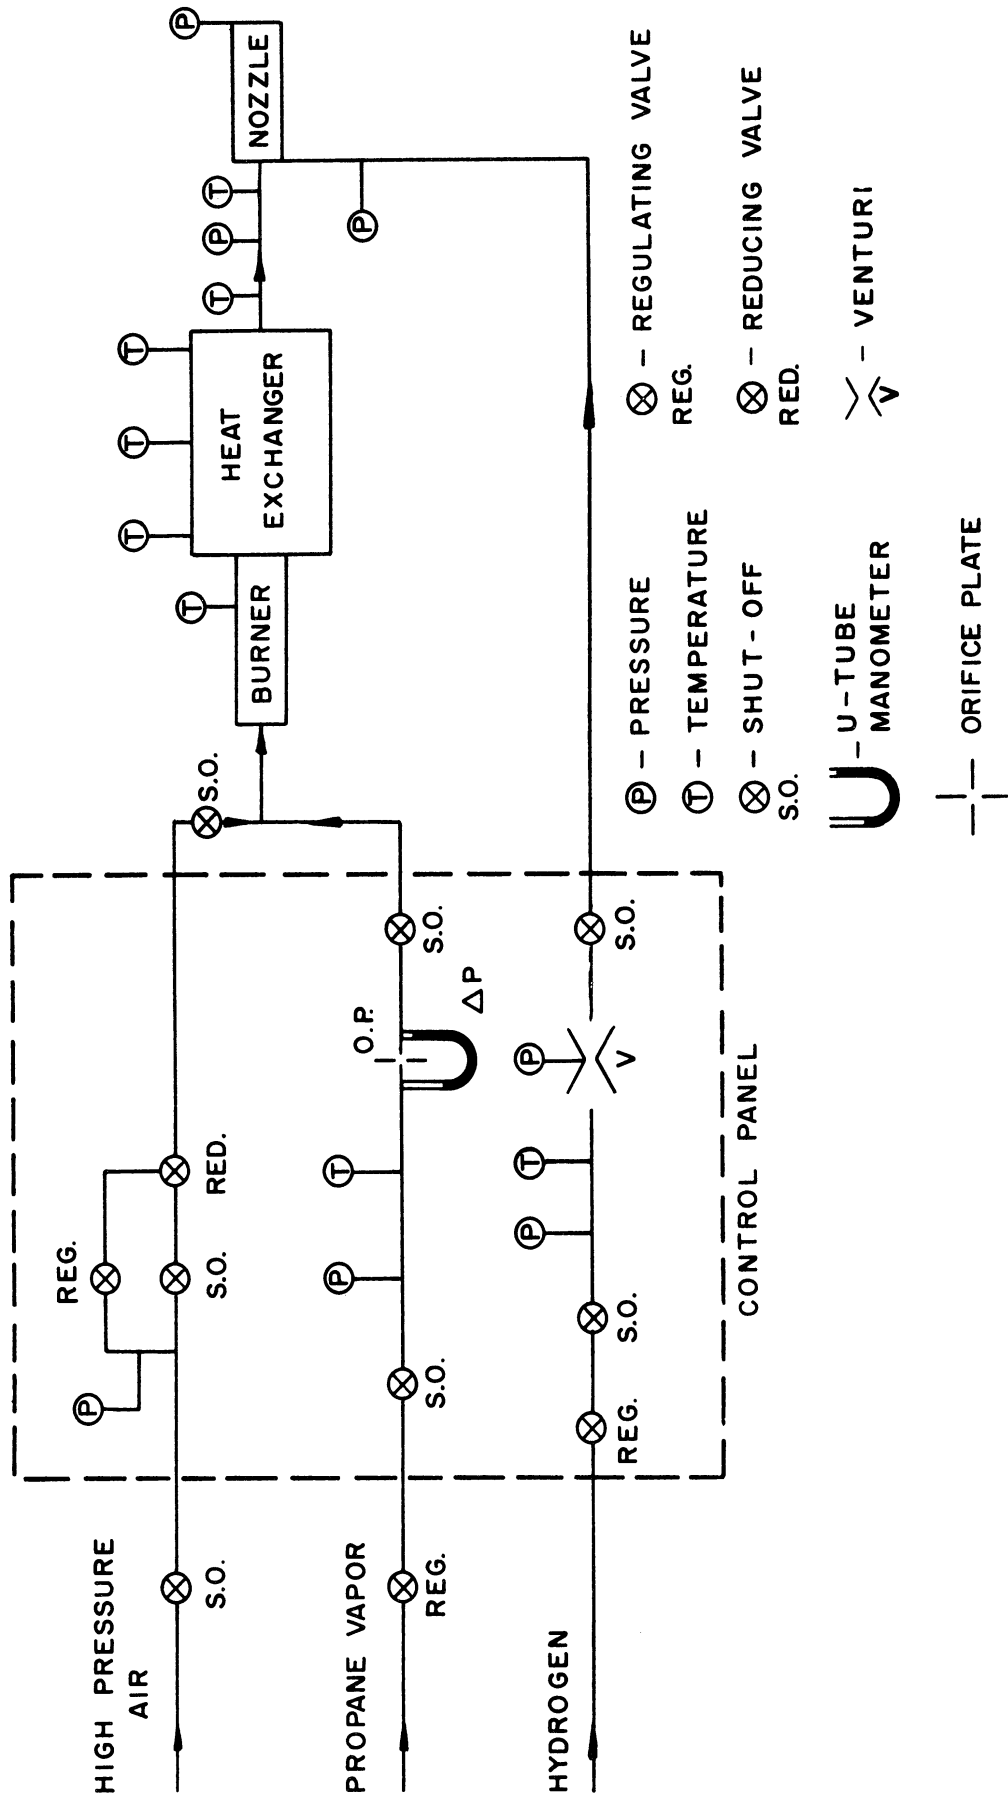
HIGH PRESSURE AIR
S.O.
PROPANE VAPOR
REG.
HYDROGEN
P
REG.
S.O.
RED.
S.O.
P
T
O.P.
ΔP
S.O.
REG.
S.O.
P
T
P
V
S.O.
CONTROL PANEL
S.O.
BURNER
T
HEAT EXCHANGER
T
T
T
T
P
T
P
NOZZLE
P
P - PRESSURE
T - TEMPERATURE
S.O. - SHUT-OFF
- U-TUBE MANOMETER
- ORIFICE PLATE
REG. - REGULATING VALVE
RED. - REDUCING VALVE
V - VENTURI